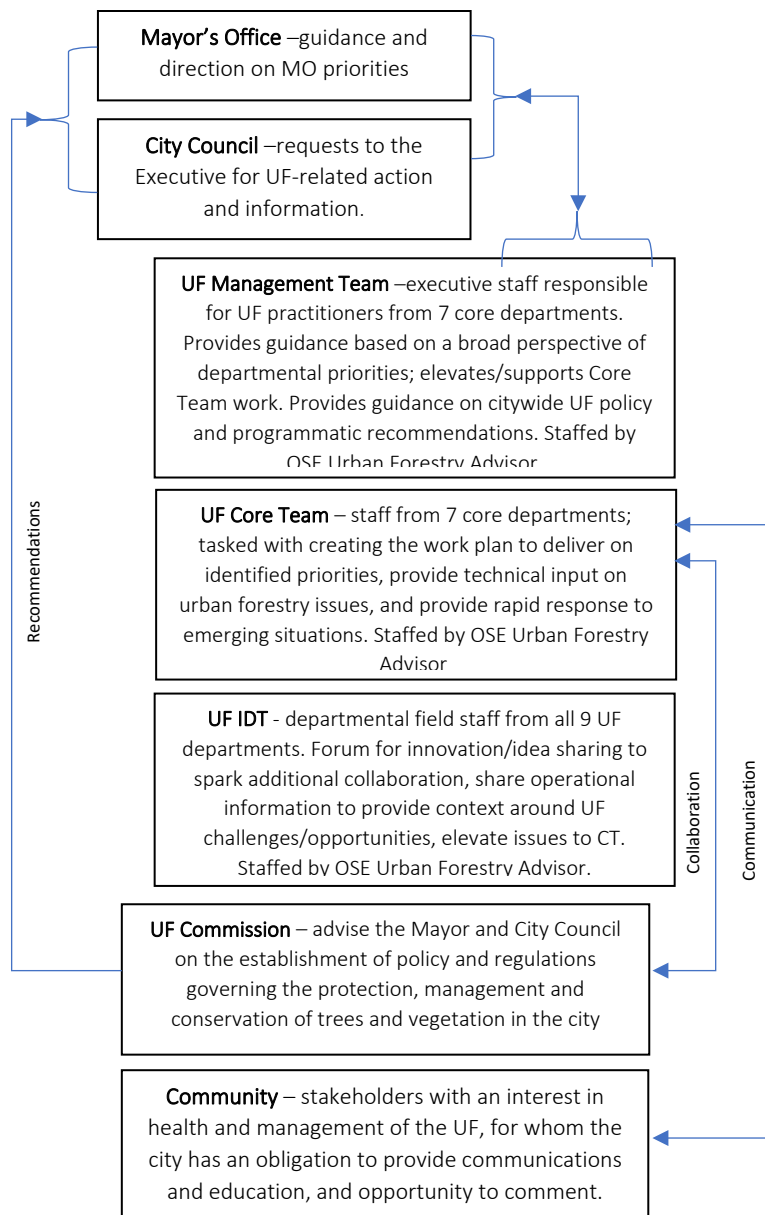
Mayor's Office –guidance and direction on MO priorities

City Council –requests to the Executive for UF-related action and information.

UF Management Team –executive staff responsible for UF practitioners from 7 core departments. Provides guidance based on a broad perspective of departmental priorities; elevates/supports Core Team work. Provides guidance on citywide UF policy and programmatic recommendations. Staffed by OSE Urban Forestry Advisor

UF Core Team – staff from 7 core departments; tasked with creating the work plan to deliver on identified priorities, provide technical input on urban forestry issues, and provide rapid response to emerging situations. Staffed by OSE Urban Forestry Advisor

UF IDT - departmental field staff from all 9 UF departments. Forum for innovation/idea sharing to spark additional collaboration, share operational information to provide context around UF challenges/opportunities, elevate issues to CT. Staffed by OSE Urban Forestry Advisor.

UF Commission – advise the Mayor and City Council on the establishment of policy and regulations governing the protection, management and conservation of trees and vegetation in the city

Community – stakeholders with an interest in health and management of the UF, for whom the city has an obligation to provide communications and education, and opportunity to comment.

Recommendations

Collaboration

Communication